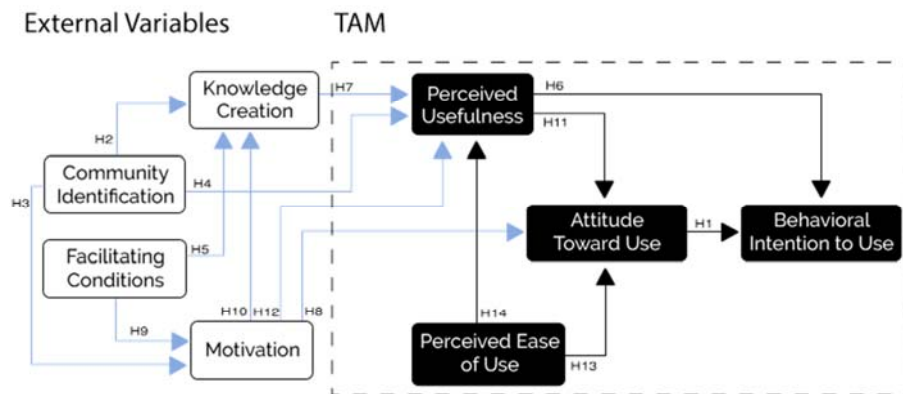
External Variables

TAM

Knowledge Creation

H7

Perceived Usefulness

H6

H11

H2

Community Identification

H4

H3

Attitude Toward Use

H1

Behavioral Intention to Use

Facilitating Conditions

H5

H9

H10

H12

H8

H14

Motivation

Perceived Ease of Use

H13